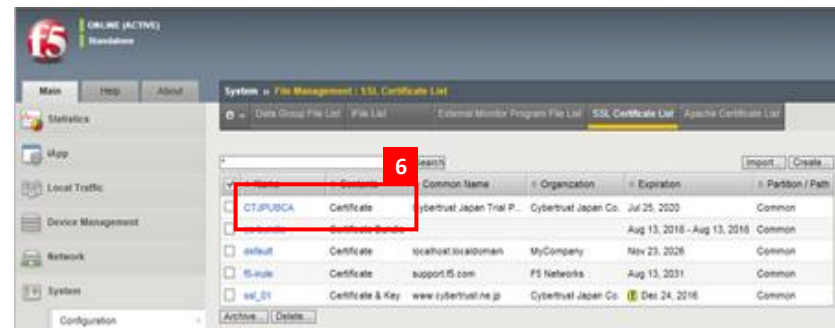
f5

ONLINE (ACTIVE)
Standalone

Main | Help | About

Statistics

iApp

Local Traffic

Device Management

Network

System

Configuration

System » File Management : SSL Certificate List

Data Group File List | iFile List | External Monitor Program File List | SSL Certificate List | Apache Certificate List

* Search

Import... Create...

6

| | Name | Contents | Common Name | Organization | Expiration | Partition / Path |
|---|---|---|---|---|---|---|
| ☐ | CTJPUBCA | Certificate | Cybertrust Japan Trial P... | Cybertrust Japan Co. | Jul 25, 2020 | Common |
| ☐ | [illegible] | Certificate Bundle | | | Aug 13, 2016 - Aug 13, 2016 | Common |
| ☐ | default | Certificate | localhost.localdomain | MyCompany | Nov 23, 2026 | Common |
| ☐ | f5-irule | Certificate | support.f5.com | F5 Networks | Aug 13, 2031 | Common |
| ☐ | ssl_01 | Certificate & Key | www.cybertrust.ne.jp | Cybertrust Japan Co. | Dec 24, 2016 | Common |

Archive... Delete...